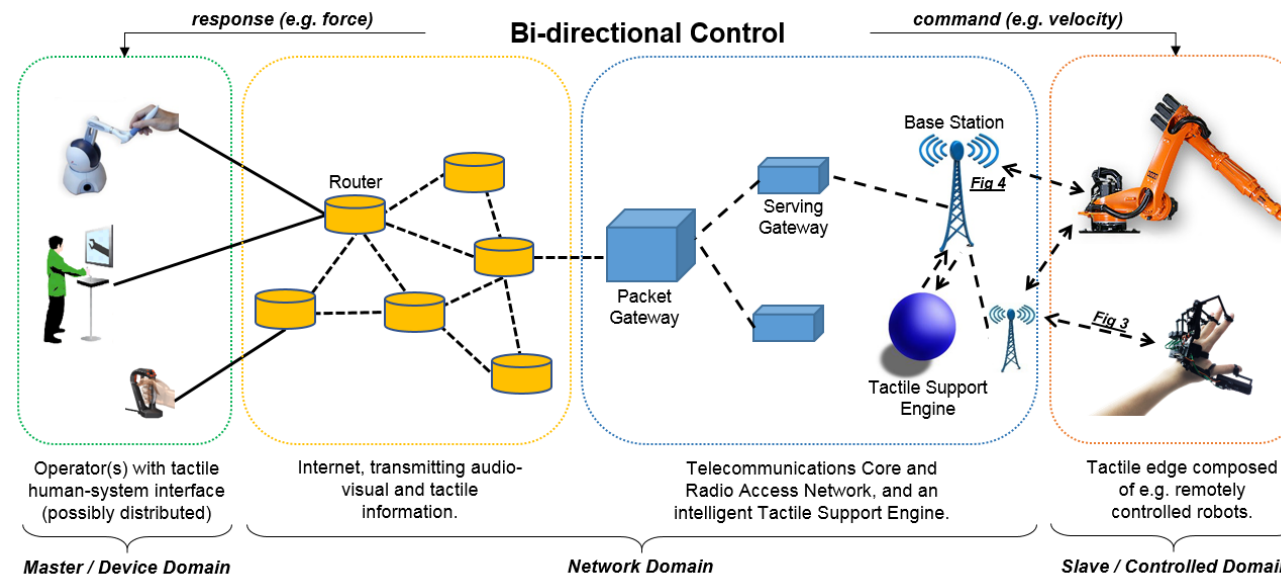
response (e.g. force)

Bi-directional Control

command (e.g. velocity)

Router

Packet Gateway

Serving Gateway

Base Station

Fig 4

Tactile Support Engine

Fig 3

Operator(s) with tactile human-system interface (possibly distributed)

Internet, transmitting audio-visual and tactile information.

Telecommunications Core and Radio Access Network, and an intelligent Tactile Support Engine.

Tactile edge composed of e.g. remotely controlled robots.

Master / Device Domain

Network Domain

Slave / Controlled Domai